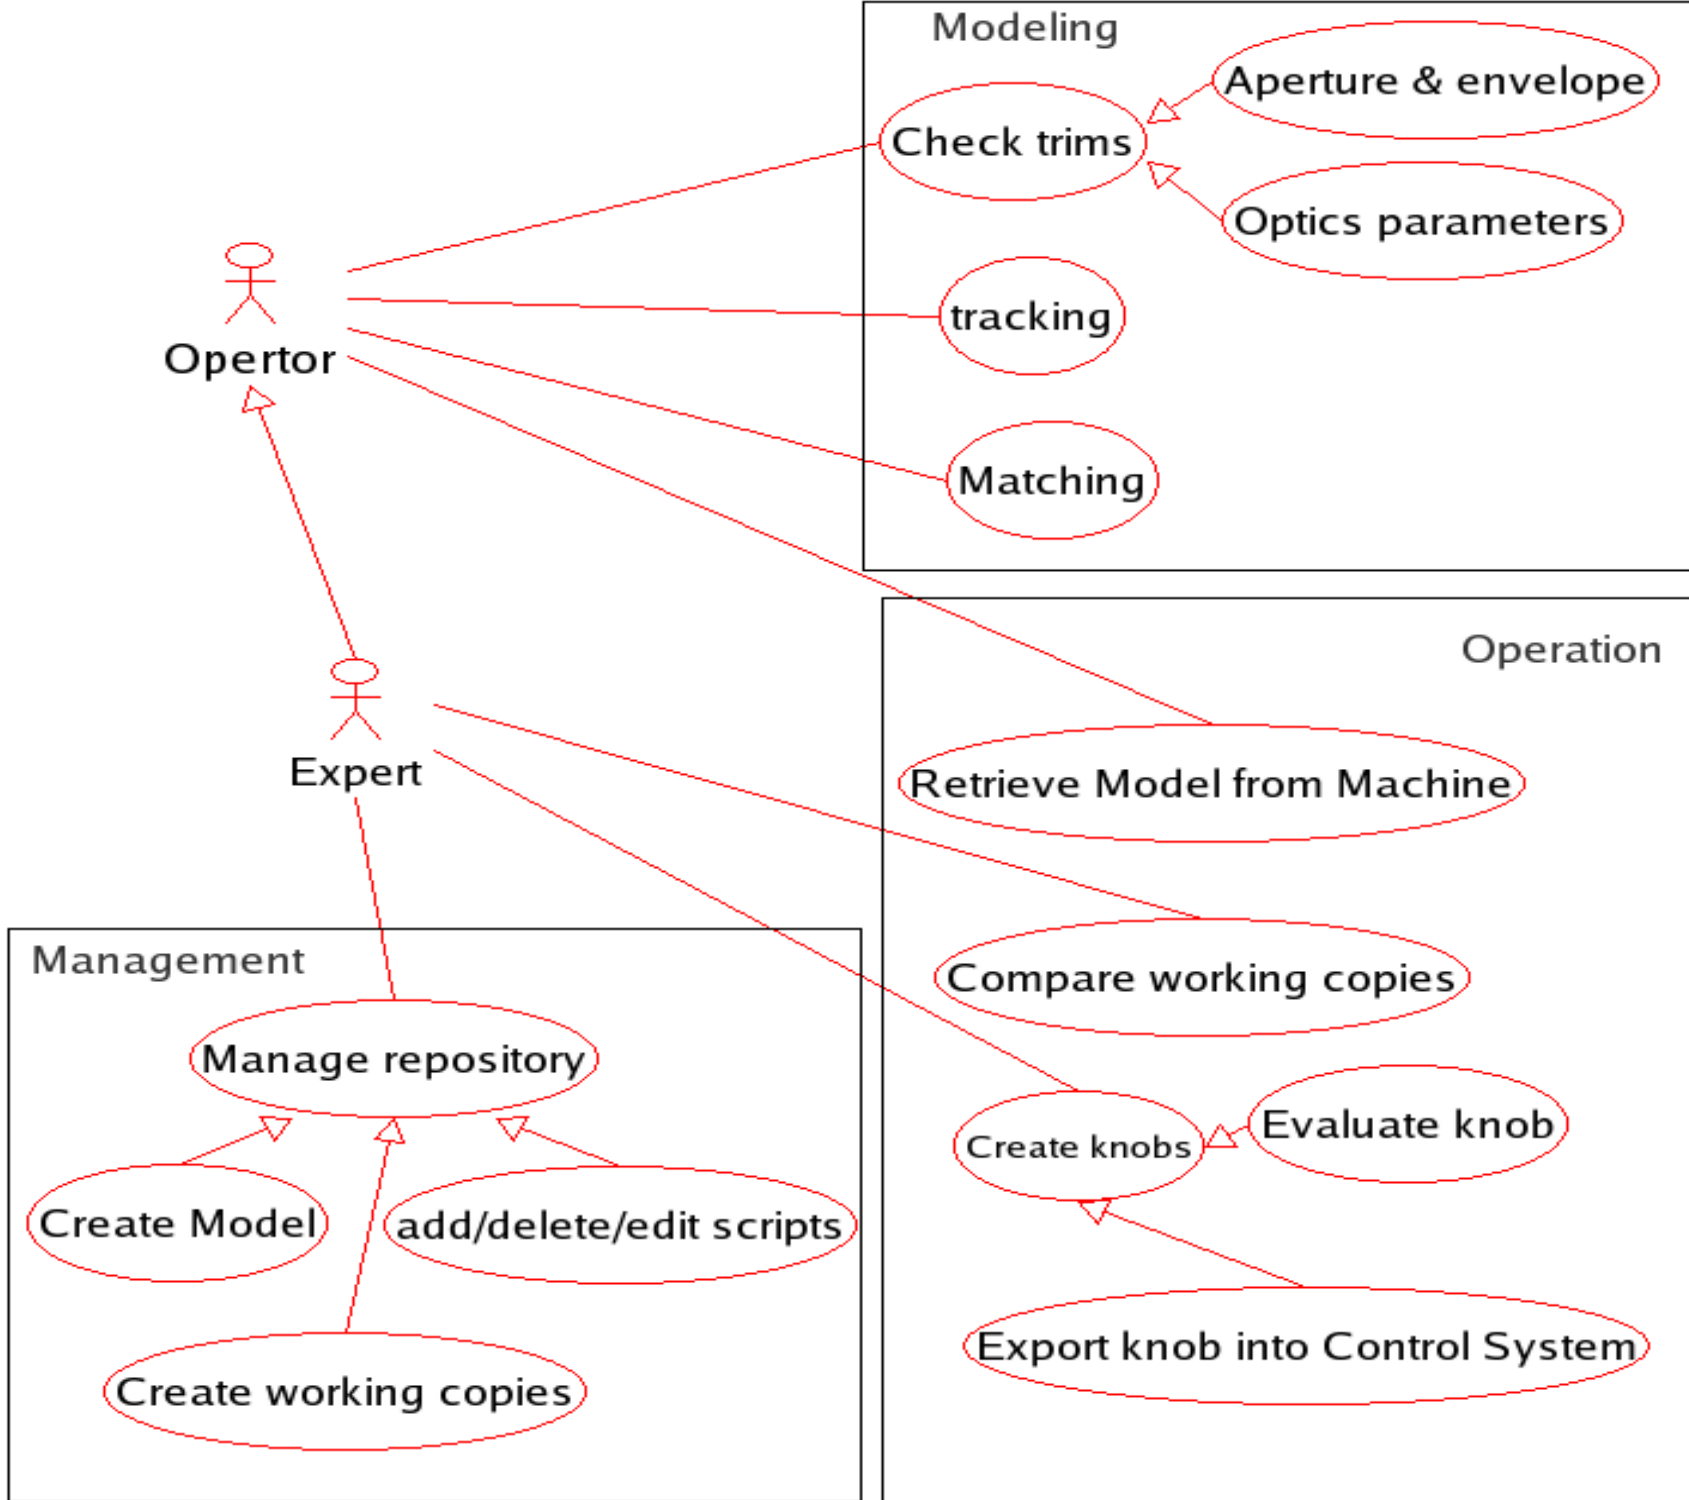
Modeling

Aperture & envelope

Check trims

Optics parameters

tracking

Matching

Opertor

Expert

Operation

Retrieve Model from Machine

Compare working copies

Create knobs

Evaluate knob

Export knob into Control System

Management

Manage repository

Create Model

add/delete/edit scripts

Create working copies